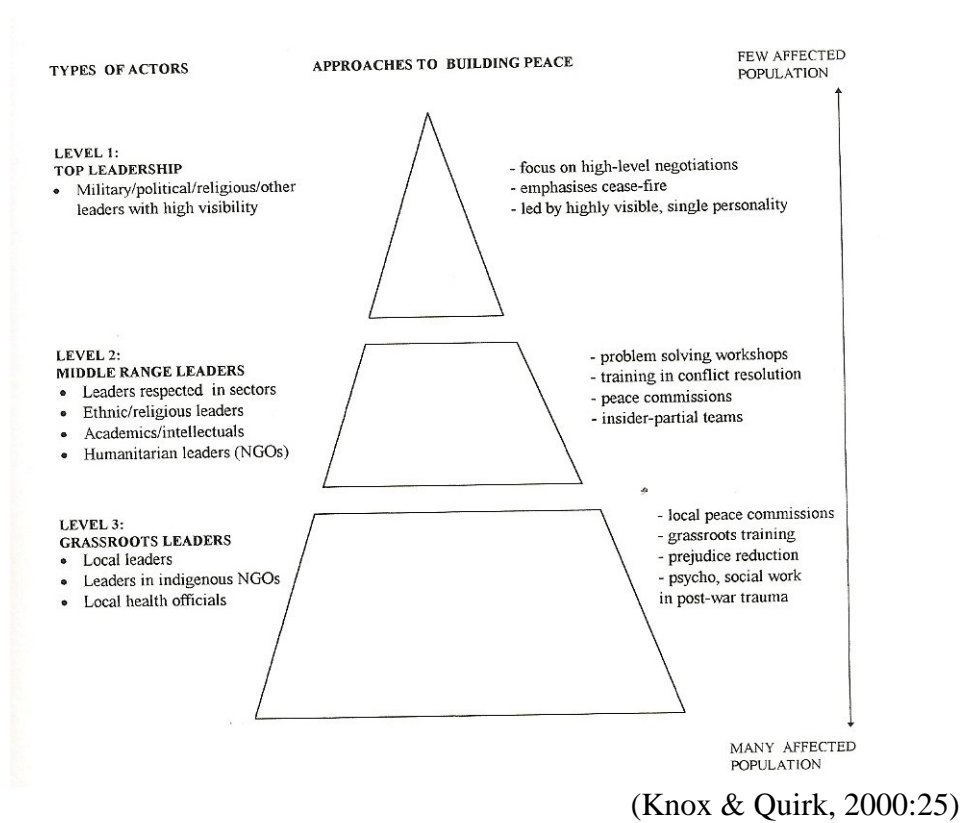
TYPES OF ACTORS

APPROACHES TO BUILDING PEACE

FEW AFFECTED POPULATION

LEVEL 1:
TOP LEADERSHIP
• Military/political/religious/other leaders with high visibility

- focus on high-level negotiations
- emphasises cease-fire
- led by highly visible, single personality

LEVEL 2:
MIDDLE RANGE LEADERS
• Leaders respected in sectors
• Ethnic/religious leaders
• Academics/intellectuals
• Humanitarian leaders (NGOs)

- problem solving workshops
- training in conflict resolution
- peace commissions
- insider-partial teams

LEVEL 3:
GRASSROOTS LEADERS
• Local leaders
• Leaders in indigenous NGOs
• Local health officials

- local peace commissions
- grassroots training
- prejudice reduction
- psycho, social work in post-war trauma

MANY AFFECTED POPULATION

(Knox & Quirk, 2000:25)